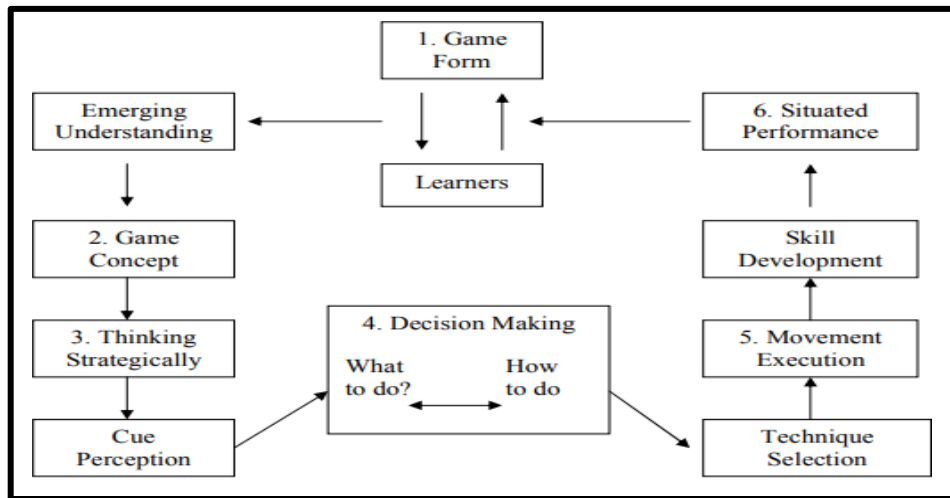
1. Game Form

Emerging Understanding

6. Situated Performance

Learners

2. Game Concept

Skill Development

3. Thinking Strategically

4. Decision Making

What to do?

How to do

5. Movement Execution

Cue Perception

Technique Selection